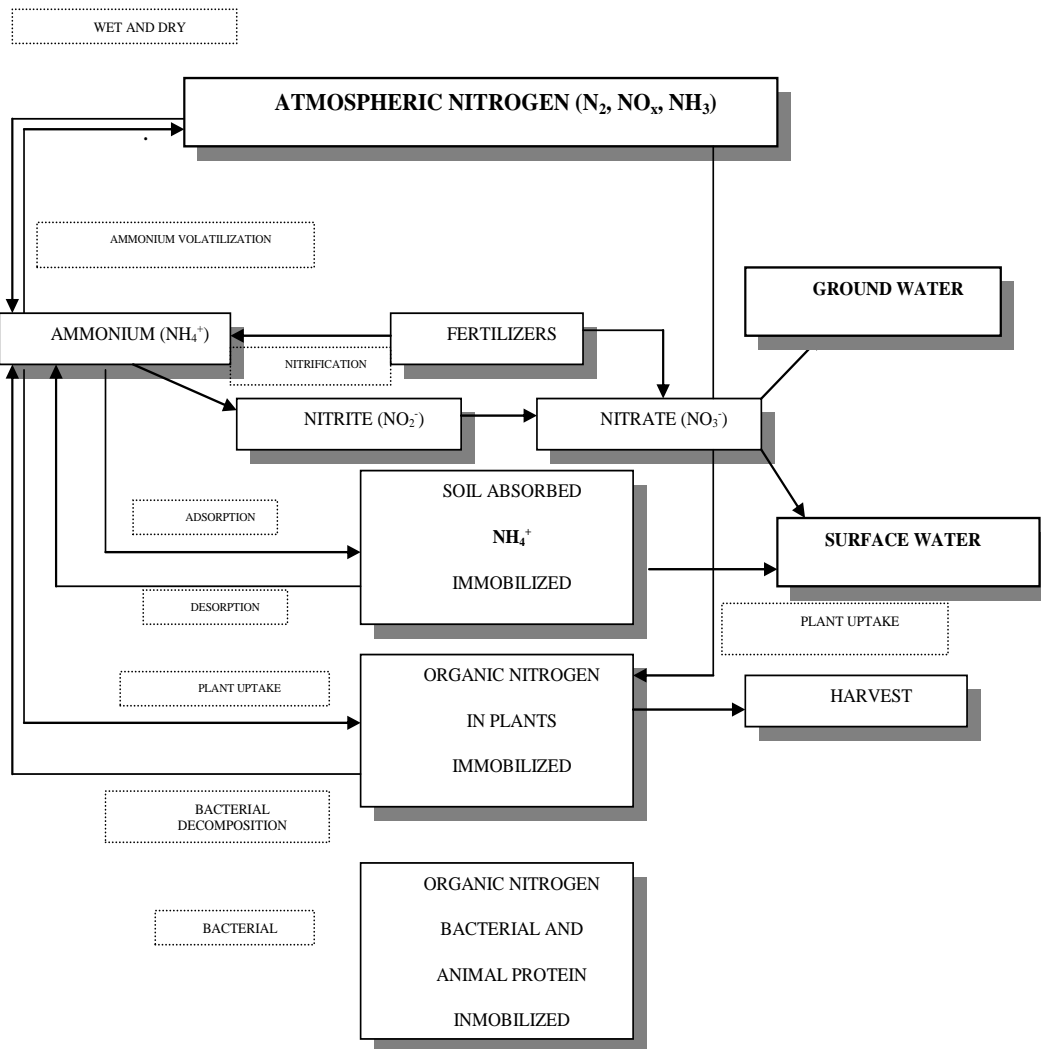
WET AND DRY

ATMOSPHERIC NITROGEN ($N_2$, $NO_x$, $NH_3$)

AMMONIUM VOLATILIZATION

GROUND WATER

AMMONIUM ($NH_4^+$)

FERTILIZERS

NITRIFICATION

NITRITE ($NO_2^-$)

NITRATE ($NO_3^-$)

SOIL ABSORBED

$NH_4^+$

IMMOBILIZED

ADSORPTION

SURFACE WATER

DESORPTION

PLANT UPTAKE

ORGANIC NITROGEN

IN PLANTS

IMMOBILIZED

PLANT UPTAKE

HARVEST

BACTERIAL DECOMPOSITION

ORGANIC NITROGEN

BACTERIAL AND

ANIMAL PROTEIN

INMOBILIZED

BACTERIAL